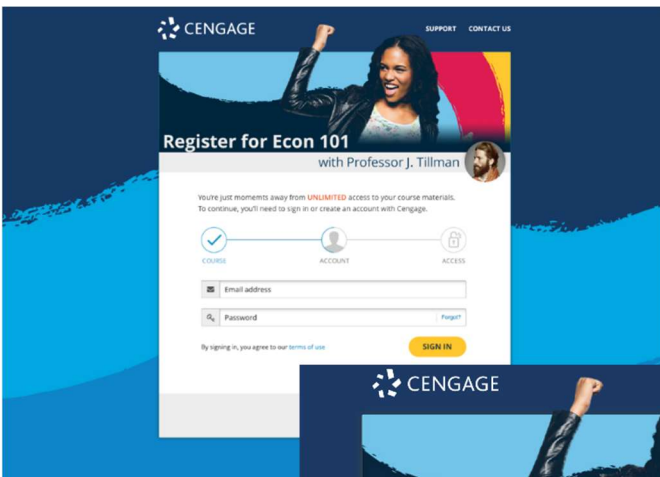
CENGAGE

SUPPORT CONTACT US

Register for Econ 101

with Professor J. Tillman

You're just momemts away from UNLIMITED access to your course materials. To continue, you'll need to sign in or create an account with Cengage.

COURSE ACCOUNT ACCESS

Email address

Password Forgot?

By signing in, you agree to our terms of use

SIGN IN

CENGAGE